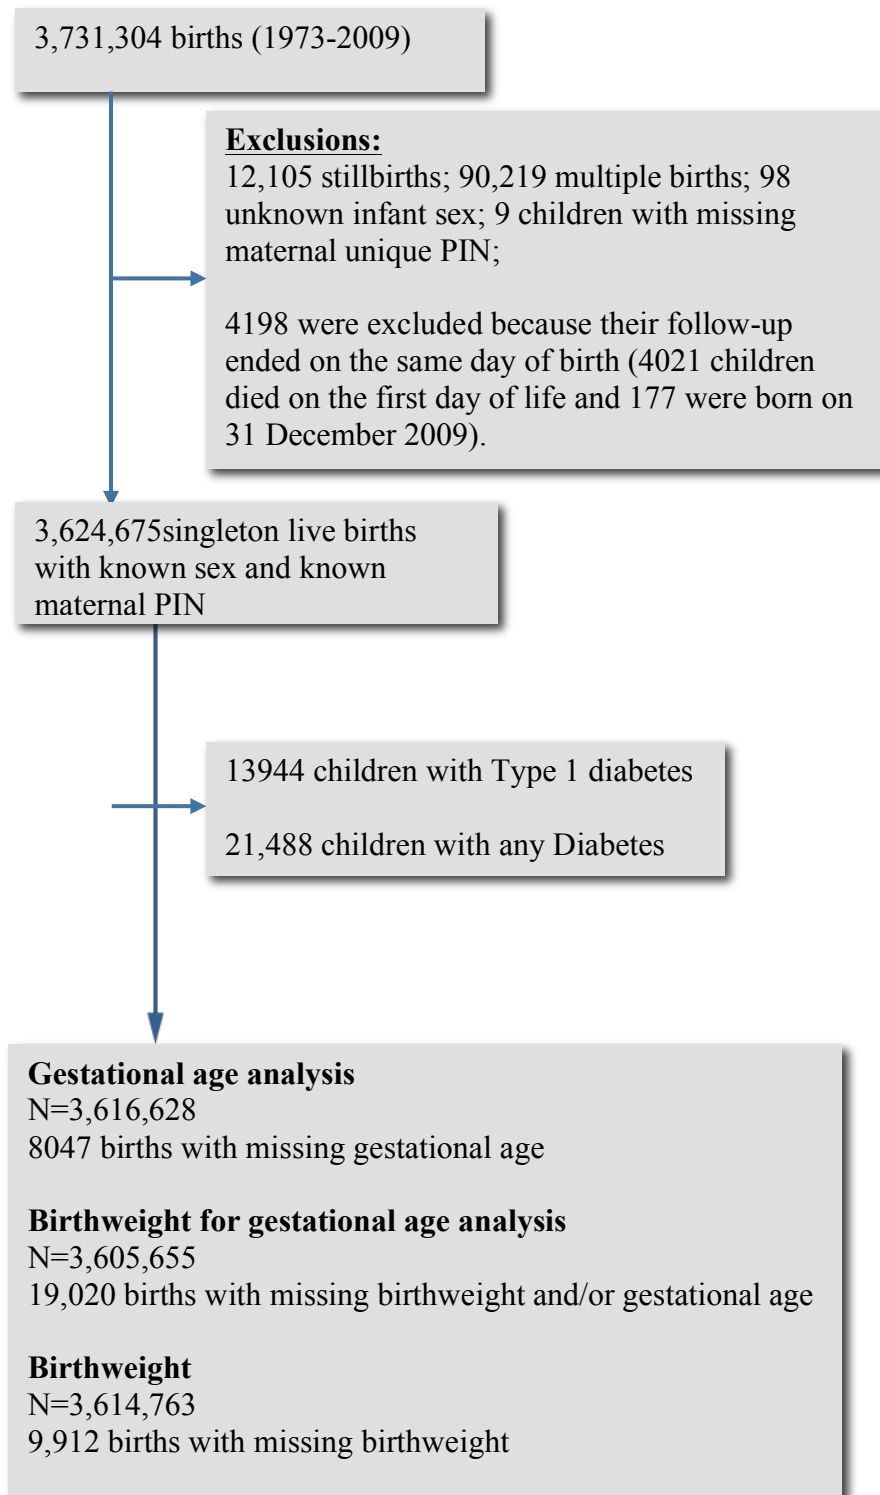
3,731,304 births (1973-2009)

Exclusions:
12,105 stillbirths; 90,219 multiple births; 98 unknown infant sex; 9 children with missing maternal unique PIN;

4198 were excluded because their follow-up ended on the same day of birth (4021 children died on the first day of life and 177 were born on 31 December 2009).

3,624,675singleton live births with known sex and known maternal PIN

13944 children with Type 1 diabetes

21,488 children with any Diabetes

Gestational age analysis
N=3,616,628
8047 births with missing gestational age

Birthweight for gestational age analysis
N=3,605,655
19,020 births with missing birthweight and/or gestational age

Birthweight
N=3,614,763
9,912 births with missing birthweight